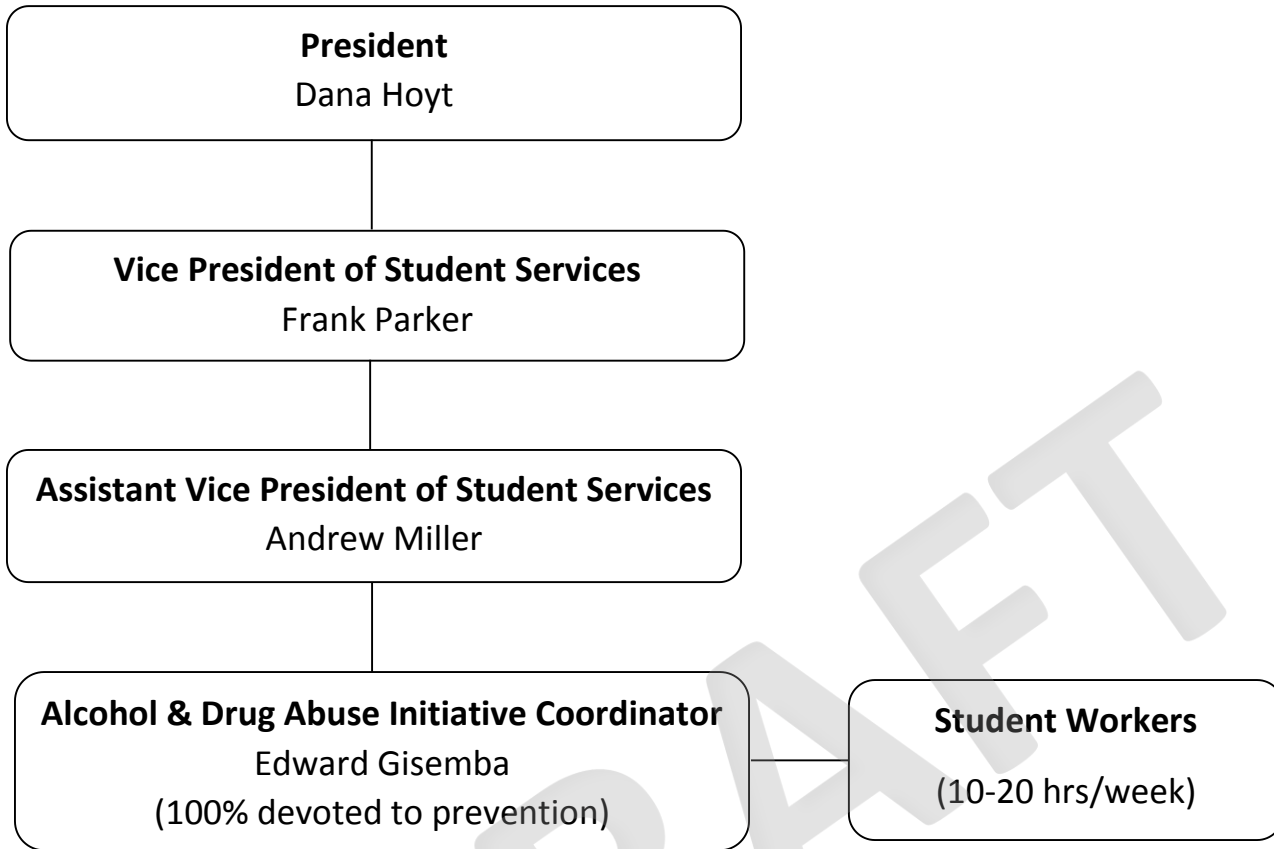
**President**
Dana Hoyt

**Vice President of Student Services**
Frank Parker

**Assistant Vice President of Student Services**
Andrew Miller

**Alcohol & Drug Abuse Initiative Coordinator**
Edward Gisemba
(100% devoted to prevention)

**Student Workers**
(10-20 hrs/week)

DRAFT